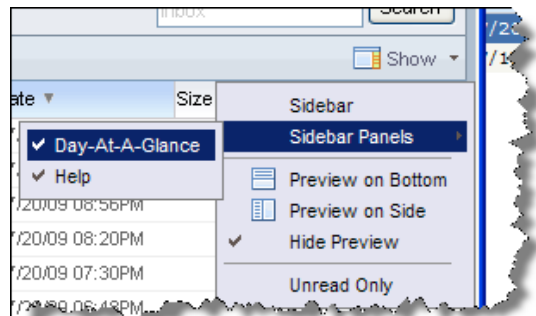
Inbox
Search
7/2
7/1
Show
ate
Size
Sidebar
Sidebar Panels
✔ Day-At-A-Glance
✔ Help
Preview on Bottom
7/20/09 08:56PM
Preview on Side
7/20/09 08:20PM
✔ Hide Preview
7/20/09 07:30PM
Unread Only
7/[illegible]09 06:48PM